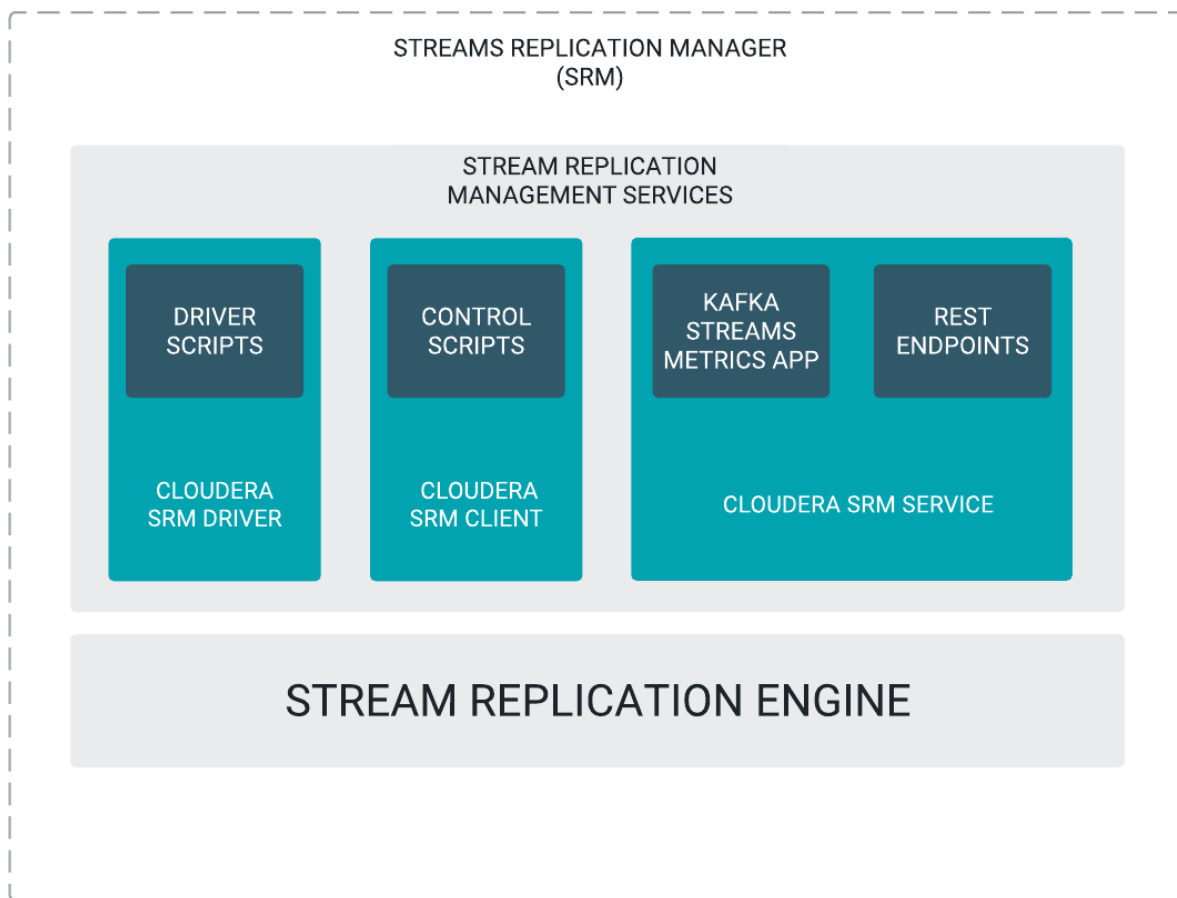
STREAMS REPLICATION MANAGER
(SRM)

STREAM REPLICATION
MANAGEMENT SERVICES

DRIVER
SCRIPTS

CLOUDERA
SRM DRIVER

CONTROL
SCRIPTS

CLOUDERA
SRM CLIENT

KAFKA
STREAMS
METRICS APP

REST
ENDPOINTS

CLOUDERA SRM SERVICE

STREAM REPLICATION ENGINE